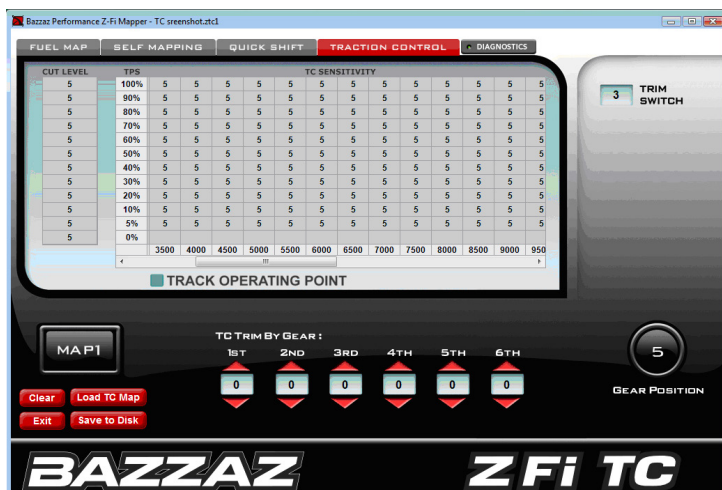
Bazzaz Performance Z-Fi Mapper - TC sreenshot.ztc1

FUEL MAP | SELF MAPPING | QUICK SHIFT | TRACTION CONTROL | DIAGNOSTICS

| CUT LEVEL |
|---|
| 5 |
| 5 |
| 5 |
| 5 |
| 5 |
| 5 |
| 5 |
| 5 |
| 5 |
| 5 |
| 5 |
| 5 |

TC SENSITIVITY

| TPS | | | | | | | | | | | | | |
|---|---|---|---|---|---|---|---|---|---|---|---|---|---|
| 100% | 5 | 5 | 5 | 5 | 5 | 5 | 5 | 5 | 5 | 5 | 5 | 5 | 5 |
| 90% | 5 | 5 | 5 | 5 | 5 | 5 | 5 | 5 | 5 | 5 | 5 | 5 | 5 |
| 80% | 5 | 5 | 5 | 5 | 5 | 5 | 5 | 5 | 5 | 5 | 5 | 5 | 5 |
| 70% | 5 | 5 | 5 | 5 | 5 | 5 | 5 | 5 | 5 | 5 | 5 | 5 | 5 |
| 60% | 5 | 5 | 5 | 5 | 5 | 5 | 5 | 5 | 5 | 5 | 5 | 5 | 5 |
| 50% | 5 | 5 | 5 | 5 | 5 | 5 | 5 | 5 | 5 | 5 | 5 | 5 | 5 |
| 40% | 5 | 5 | 5 | 5 | 5 | 5 | 5 | 5 | 5 | 5 | 5 | 5 | 5 |
| 30% | 5 | 5 | 5 | 5 | 5 | 5 | 5 | 5 | 5 | 5 | 5 | 5 | 5 |
| 20% | 5 | 5 | 5 | 5 | 5 | 5 | 5 | 5 | 5 | 5 | 5 | 5 | 5 |
| 10% | 5 | 5 | 5 | 5 | 5 | 5 | 5 | 5 | 5 | 5 | 5 | 5 | 5 |
| 5% | 5 | 5 | 5 | 5 | 5 | 5 | 5 | 5 | 5 | 5 | 5 | 5 | 5 |
| 0% | | | | | | | | | | | | | |
| | 3500 | 4000 | 4500 | 5000 | 5500 | 6000 | 6500 | 7000 | 7500 | 8000 | 8500 | 9000 | 950 |

TRACK OPERATING POINT

3 TRIM SWITCH

MAP1

TC TRIM BY GEAR :
1ST 2ND 3RD 4TH 5TH 6TH
0 0 0 0 0 0

5
GEAR POSITION

Clear | Load TC Map
Exit | Save to Disk

BAZZAZ
Z Fi TC